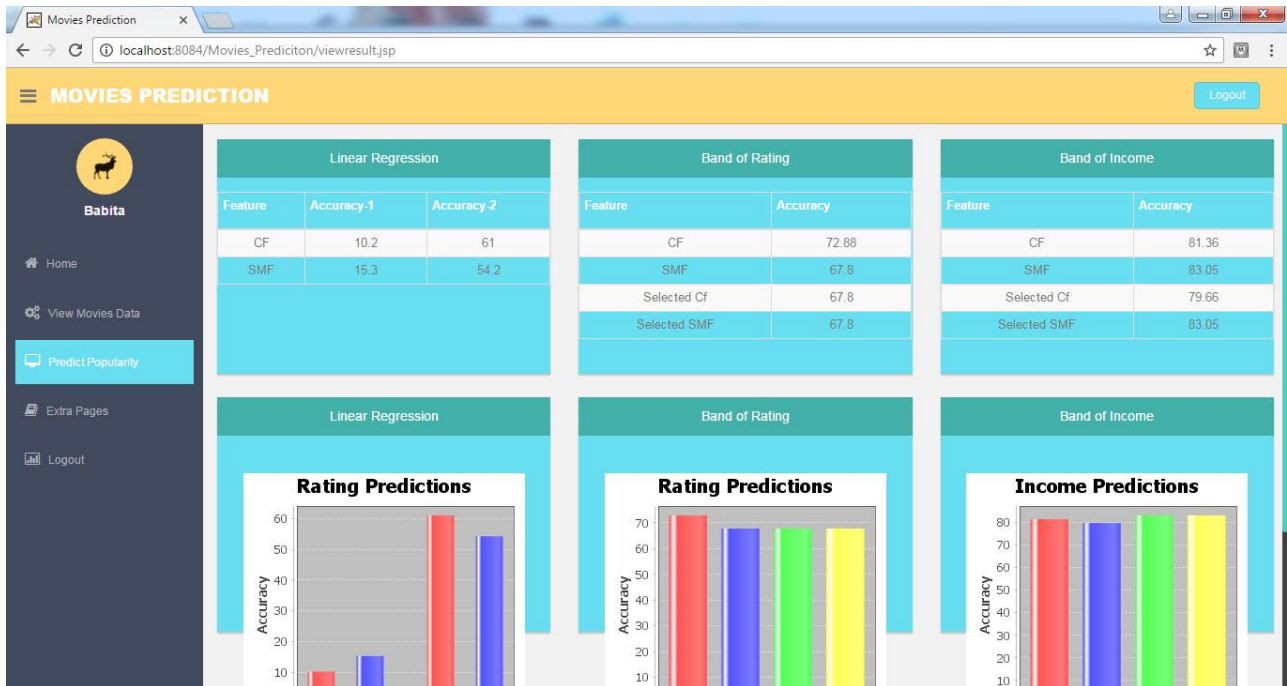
Movies Prediction ×

localhost:8084/Movies_Prediciton/viewresult.jsp

≡ MOVIES PREDICTION

Logout

Babita

Home

View Movies Data

Predict Popularity

Extra Pages

Logout

Linear Regression

| Feature | Accuracy-1 | Accuracy-2 |
|---|---|---|
| CF | 10.2 | 61 |
| SMF | 15.3 | 54.2 |

Band of Rating

| Feature | Accuracy |
|---|---|
| CF | 72.88 |
| SMF | 67.8 |
| Selected Cf | 67.8 |
| Selected SMF | 67.8 |

Band of Income

| Feature | Accuracy |
|---|---|
| CF | 81.36 |
| SMF | 83.05 |
| Selected Cf | 79.66 |
| Selected SMF | 83.05 |

Linear Regression

Rating Predictions

Accuracy

60 50 40 30 20 10

Band of Rating

Rating Predictions

Accuracy

70 60 50 40 30 20 10

Band of Income

Income Predictions

Accuracy

80 70 60 50 40 30 20 10